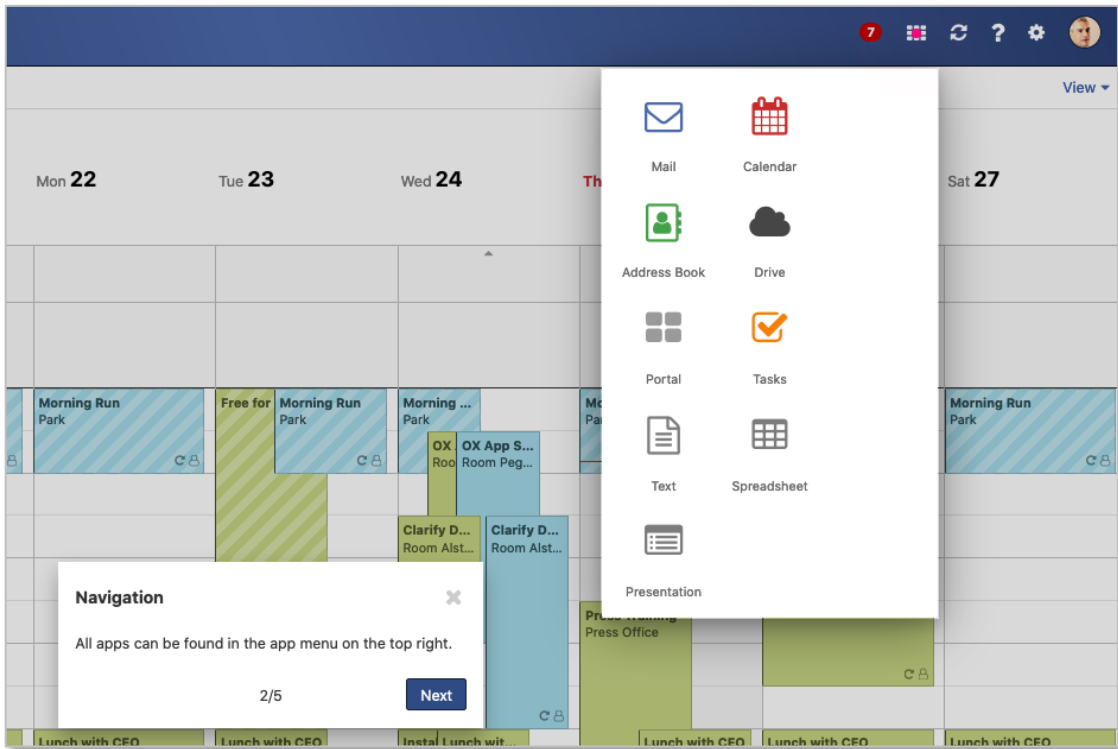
7

View

Mon 22
Tue 23
Wed 24
Th
Sat 27

Mail
Calendar
Address Book
Drive
Portal
Tasks
Text
Spreadsheet
Presentation

Morning Run
Park

Free for

Morning Run
Park

Morning ...
Park

OX
Roo

OX App S...
Room Peg...

Mo
Pa

Morning Run
Park

Clarify D...
Room Alst...

Clarify D...
Room Alst...

Press Office

Navigation

All apps can be found in the app menu on the top right.

2/5

Next

Lunch with CEO
Lunch with CEO
Instal
Lunch wit...
Lunch with CEO
Lunch with CEO
Lunch with CEO